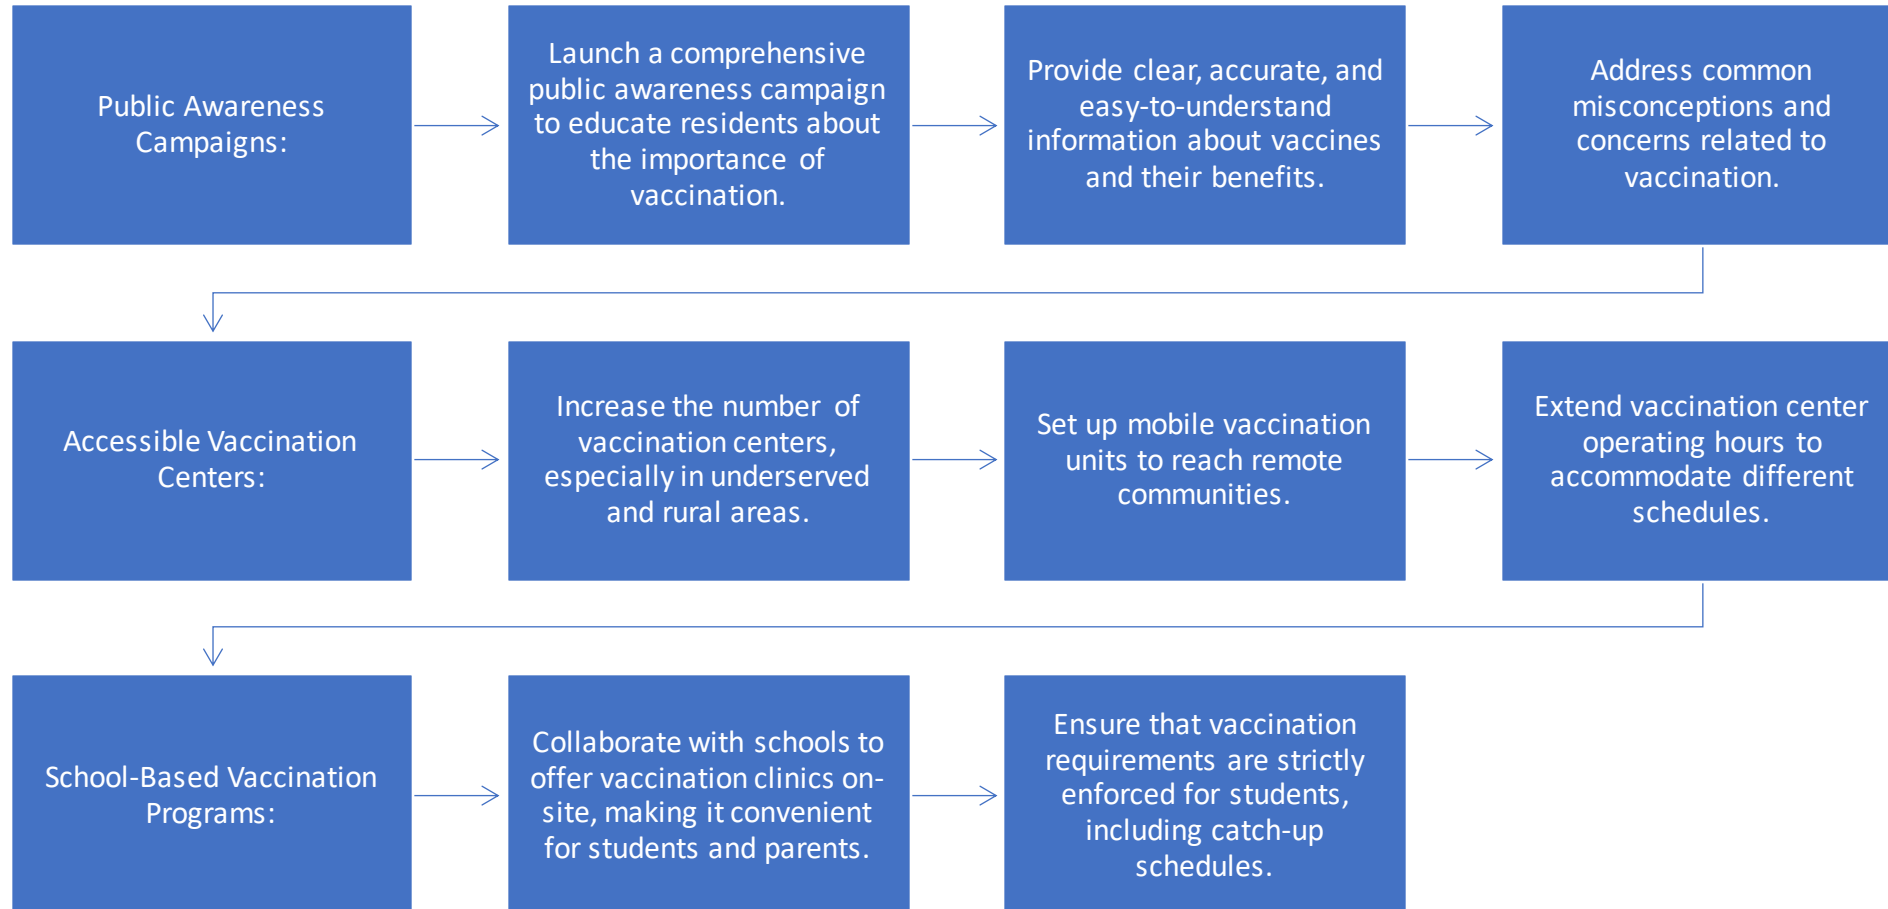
Public Awareness Campaigns:

Launch a comprehensive public awareness campaign to educate residents about the importance of vaccination.

Provide clear, accurate, and easy-to-understand information about vaccines and their benefits.

Address common misconceptions and concerns related to vaccination.

Accessible Vaccination Centers:

Increase the number of vaccination centers, especially in underserved and rural areas.

Set up mobile vaccination units to reach remote communities.

Extend vaccination center operating hours to accommodate different schedules.

School-Based Vaccination Programs:

Collaborate with schools to offer vaccination clinics on-site, making it convenient for students and parents.

Ensure that vaccination requirements are strictly enforced for students, including catch-up schedules.